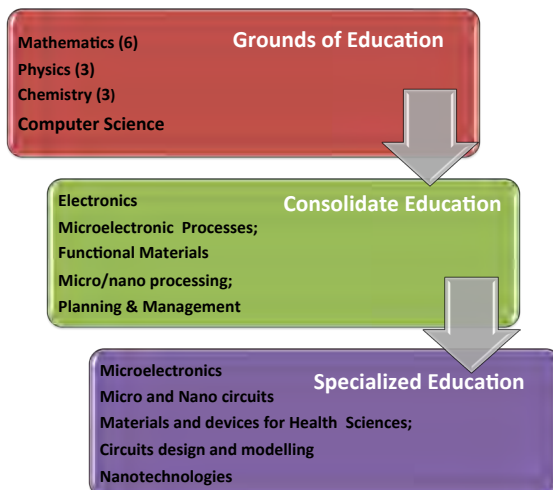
Grounds of Education

Mathematics (6)
Physics (3)
Chemistry (3)
Computer Science

Consolidate Education

Electronics
Microelectronic Processes;
Functional Materials
Micro/nano processing;
Planning & Management

Specialized Education

Microelectronics
Micro and Nano circuits
Materials and devices for Health Sciences;
Circuits design and modelling
Nanotechnologies